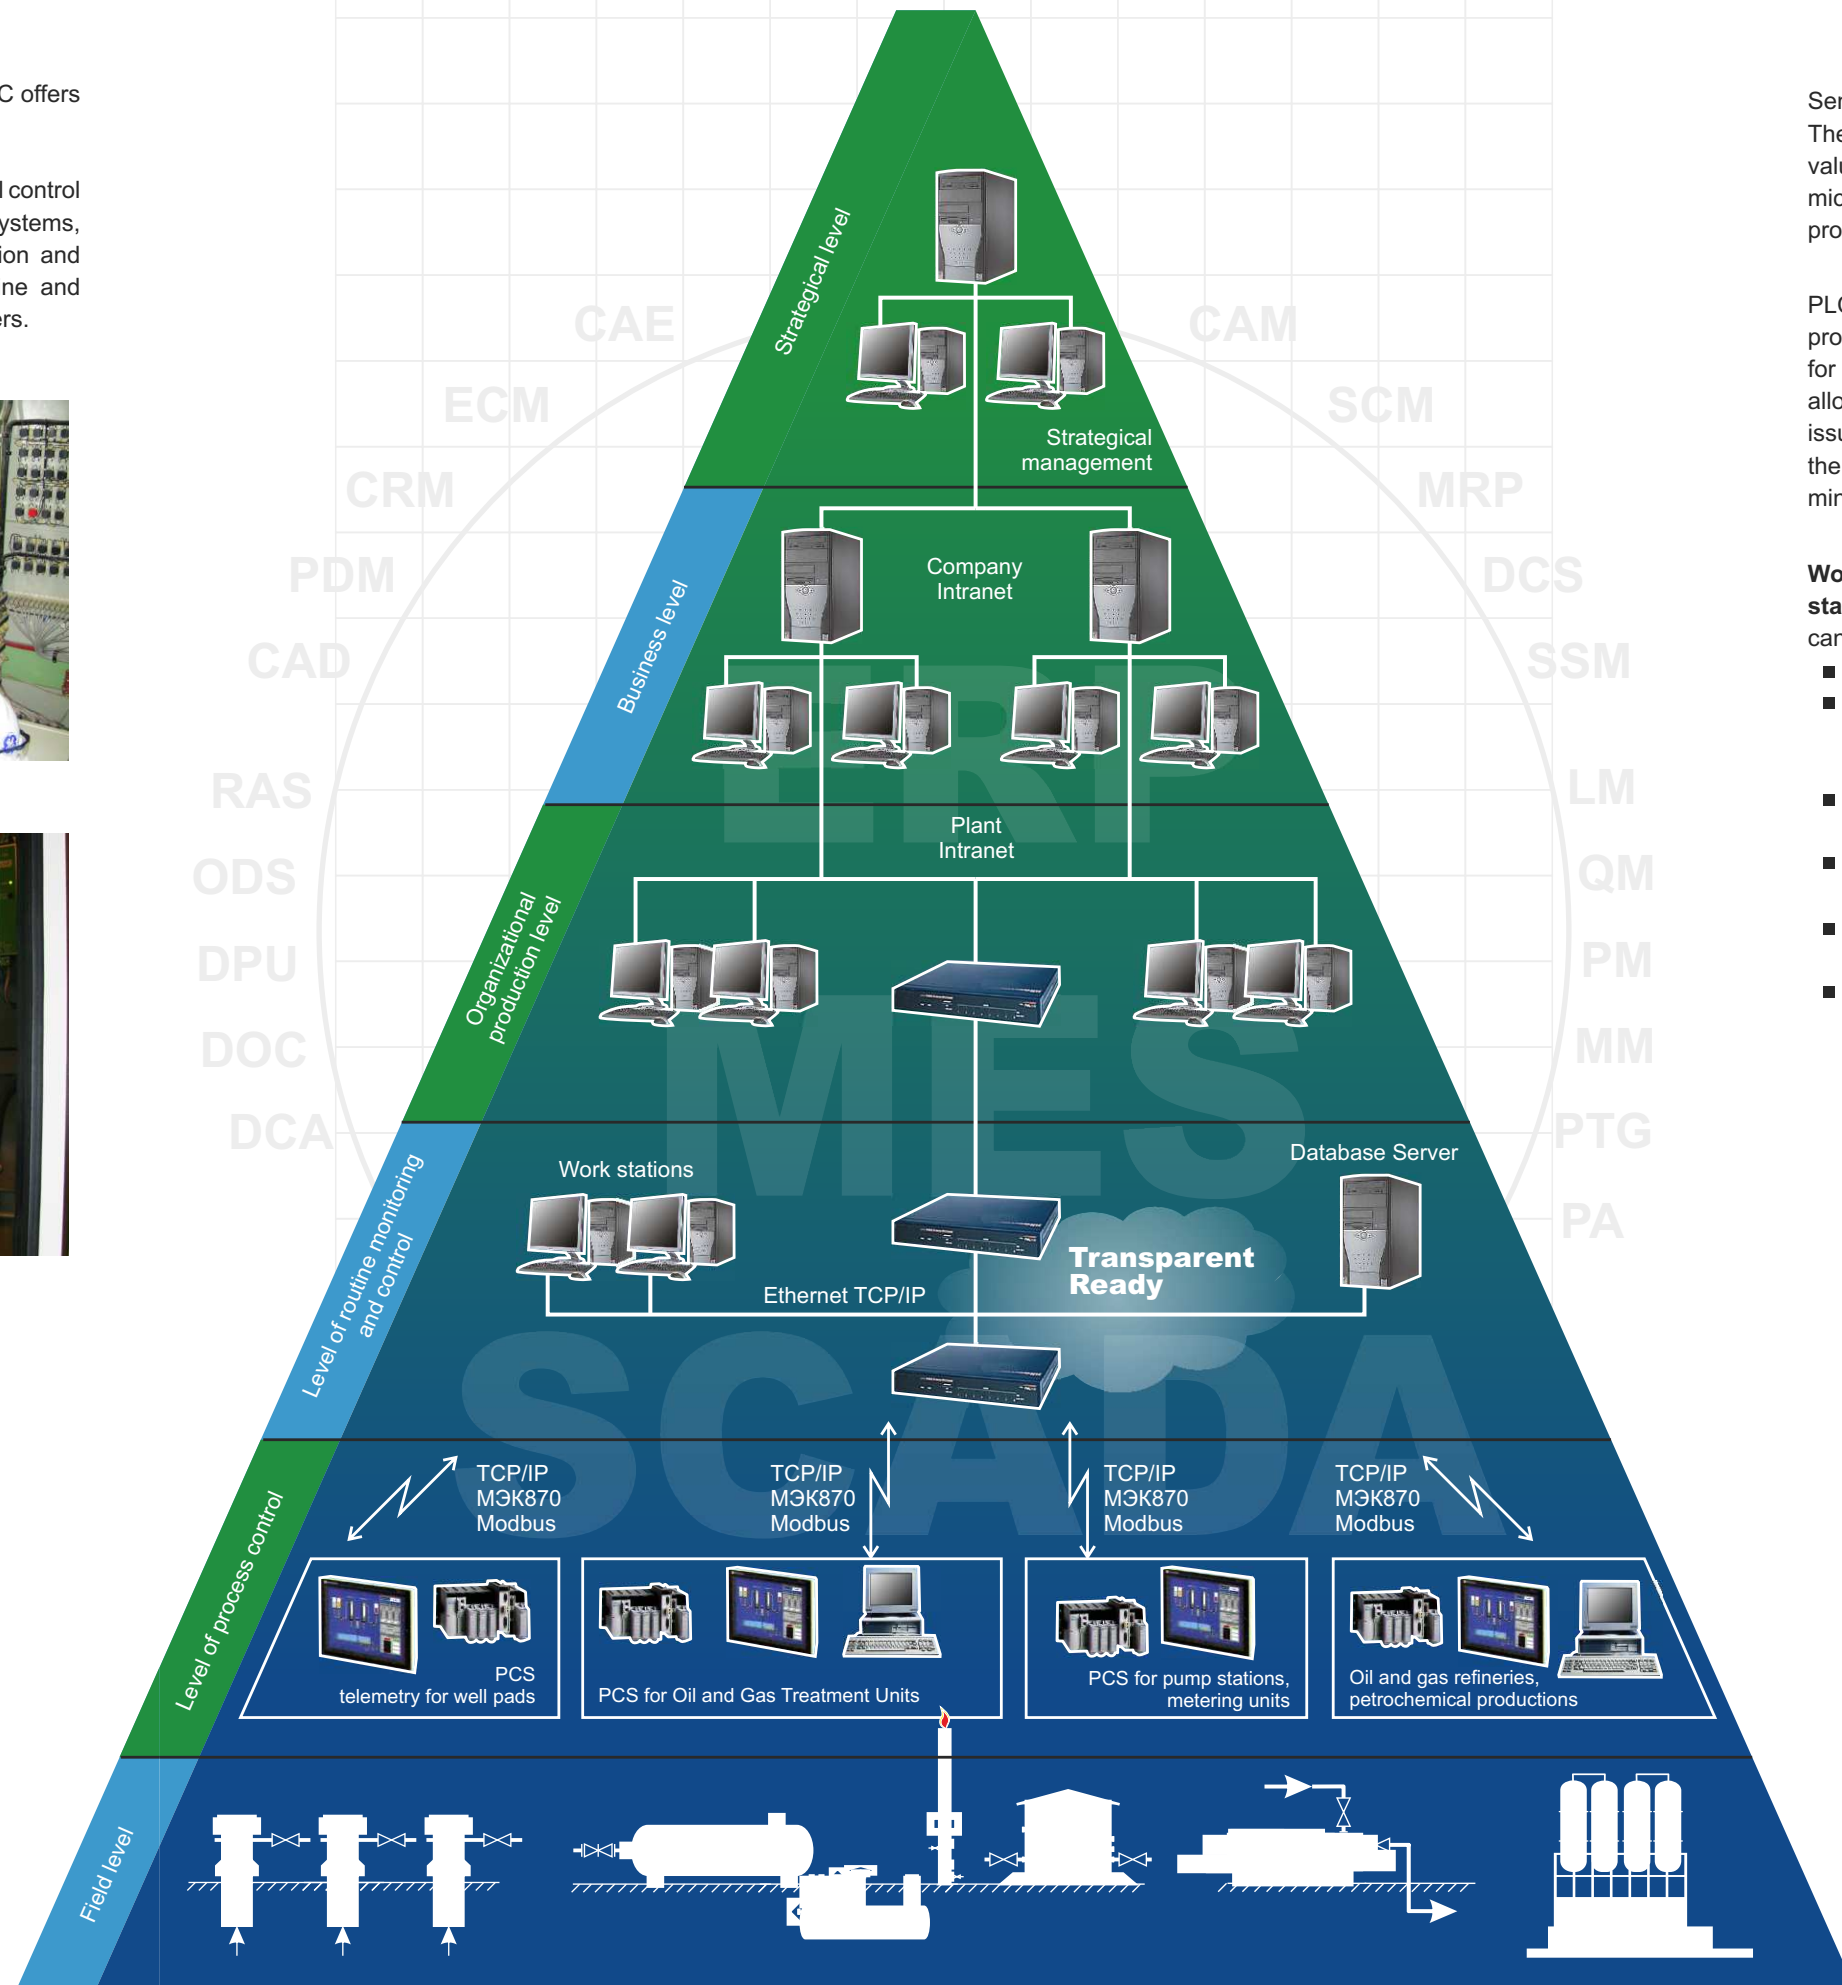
C offers

l control ystems, ion and ne and rs.

Strategical level

Strategical management

Business level

Company Intranet

Organizational production level

Plant Intranet

Level of routine monitoring and control

Work stations

Database Server

Ethernet TCP/IP

Transparent Ready

Level of process control

TCP/IP МЭК870 Modbus

TCP/IP МЭК870 Modbus

TCP/IP МЭК870 Modbus

TCP/IP МЭК870 Modbus

PCS telemetry for well pads

PCS for Oil and Gas Treatment Units

PCS for pump stations, metering units

Oil and gas refineries, petrochemical productions

Field level

CAE ECM CRM PDM CAD RAS ODS DPU DOC DCA

CAM SCM MRP DCS SSM LM QM PM MM PTG PA

ERP MES SCADA

Ser The valu mic pro

PLC pro for allo issu the min

Wo sta can